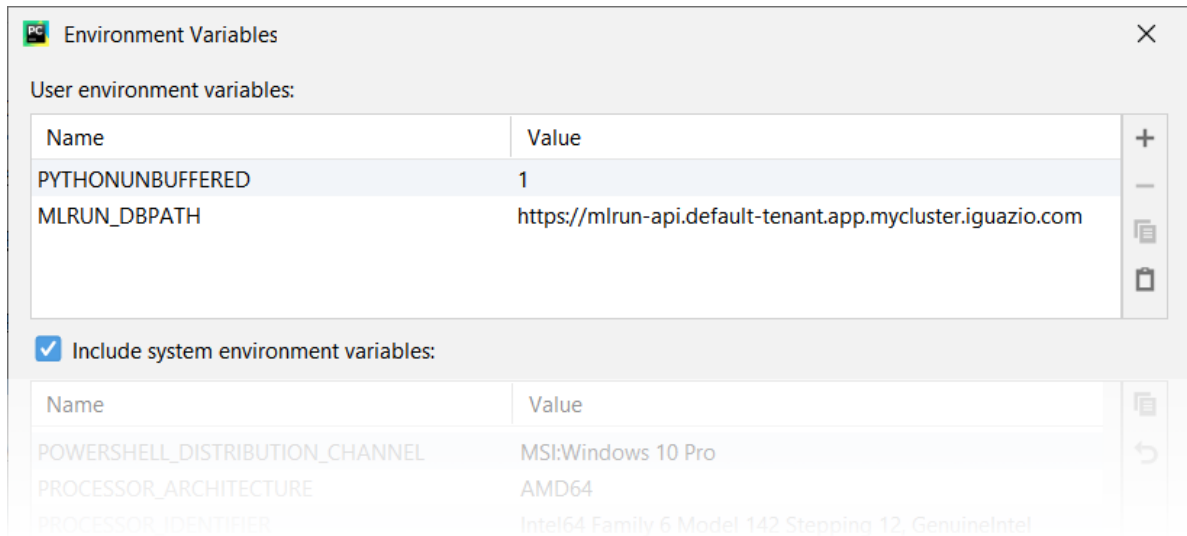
PC Environment Variables

User environment variables:

| Name | Value |
|---|---|
| PYTHONUNBUFFERED | 1 |
| MLRUN_DBPATH | https://mlrun-api.default-tenant.app.mycluster.iguazio.com |

Include system environment variables:

| Name | Value |
|---|---|
| POWERSHELL_DISTRIBUTION_CHANNEL | MSI:Windows 10 Pro |
| PROCESSOR_ARCHITECTURE | AMD64 |
| PROCESSOR_IDENTIFIER | Intel64 Family 6 Model 142 Stepping 12, GenuineIntel |